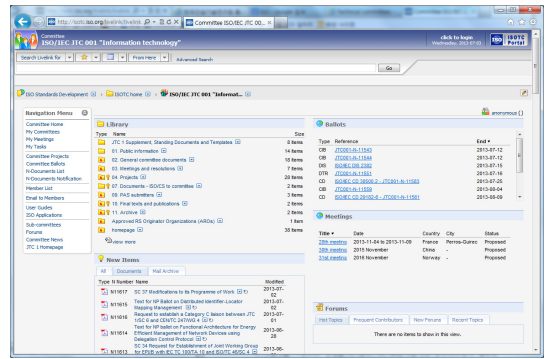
http://isotc.iso.org/livelink/livelink | Committee ISO/IEC JTC 00...

Committee
ISO/IEC JTC 001 "Information technology"

click to login
Wednesday, 2013-07-03

ISOTC Portal

Search Livelink for | From Here | Advanced Search

Go

ISO Standards Development > ISOTC home > ISO/IEC JTC 001 "Informat...

anonymous ()

Navigation Menu
Committee Home
My Committees
My Meetings
My Tasks
Committee Projects
Committee Ballots
N-Documents List
N-Documents Notification
Member List
Email to Members
User Guides
ISO Applications
Sub-committees
Forums
Committee News
JTC 1 Homepage

Library

| Type | Name | Size |
|---|---|---|
| | JTC 1 Supplement, Standing Documents and Templates | 8 items |
| | 01. Public information | 14 items |
| | 02. General committee documents | 18 items |
| | 03. Meetings and resolutions | 7 items |
| | 04. Projects | 28 items |
| | 07. Documents - ISO/CS to committee | 2 items |
| | 09. PAS submittions | 3 items |
| | 10. Final texts and publications | 2 items |
| | 11. Archive | 2 items |
| | Approved RS Originator Organizations (ARGs) | 1 item |
| | homepage | 38 items |

view more

New Items

All | Documents | Mail Archive

| Type | N Number | Name | Modified |
|---|---|---|---|
| | N11617 | SC 37 Modifications to its Programme of Work | 2013-07-02 |
| | N11616 | Text for NP Ballot on Distributed Identifier-Locator Mapping Management | 2013-07-01 |
| | N11615 | Request to establish a Category C liaison between JTC 1/SC 6 and CEN/TC 247/WG 4 | 2013-07-01 |
| | N11614 | Text for NP ballot on Functional Architecture for Energy Efficient Management of Network Devices using Delegation Control Protocol | 2013-06-28 |
| | N11613 | SC 34 Request for Establishment of Joint Working Group for EPUB with IEC TC 100/TA 10 and ISO/TC 46/SC 4 | 2013-06- |

Ballots

| Type | Reference | End |
|---|---|---|
| CIB | JTC001-N-11543 | 2013-07-12 |
| CIB | JTC001-N-11544 | 2013-07-12 |
| DIS | ISO/IEC DIS 2382 | 2013-07-15 |
| DTR | JTC001-N-11551 | 2013-07-20 |
| CIB | ISO/IEC CD 38500-2 - JTC001-N-11583 | 2013-07-25 |
| CIB | JTC001-N-11559 | 2013-08-04 |
| CIB | ISO/IEC CD 29182-6 - JTC001-N-11561 | 2013-08-09 |

Meetings

| Title | Date | Country | City | Status |
|---|---|---|---|---|
| 28th meeting | 2013-11-04 to 2013-11-09 | France | Perros-Guirec | Proposed |
| 30th meeting | 2015 November | China | | Proposed |
| 31st meeting | 2016 November | Norway | | Proposed |

Forums

Hot Topics | Frequent Contributors | New Forums | Recent Topics

There are no items to show in this view.